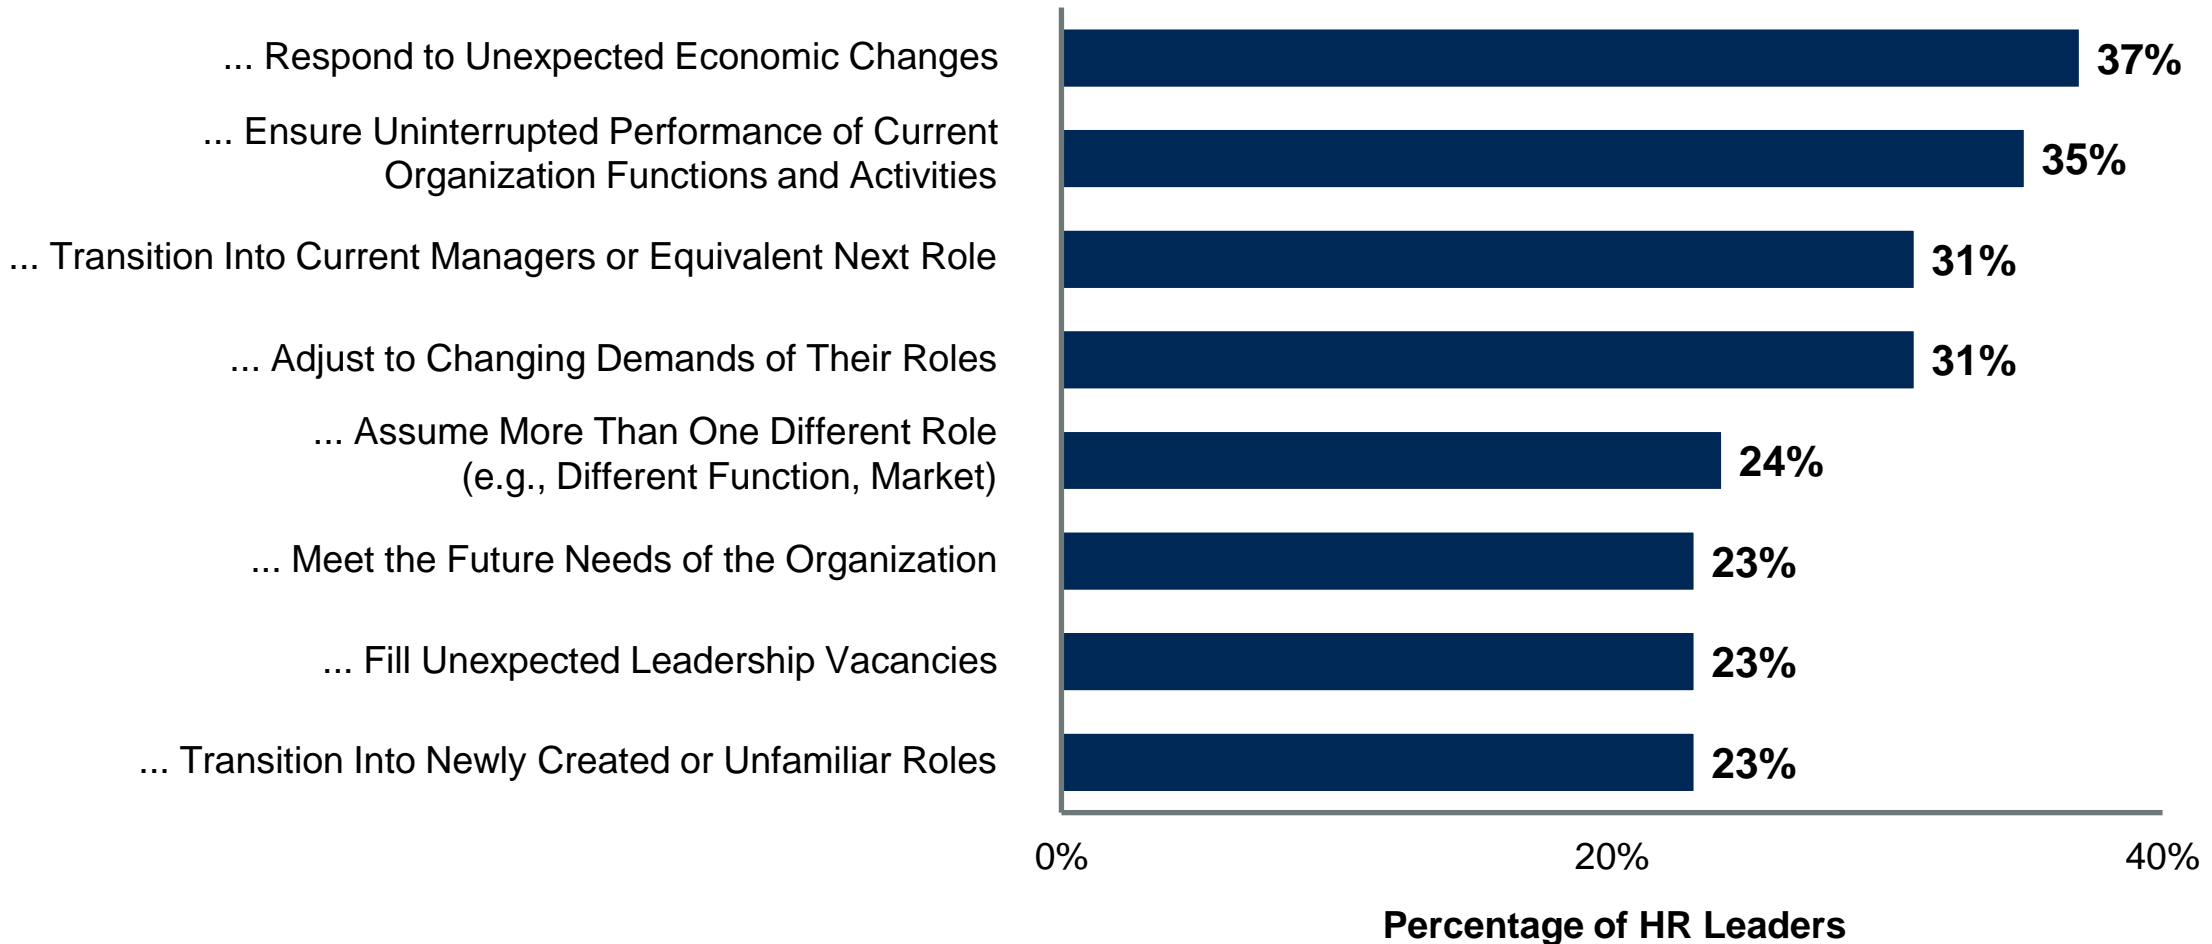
| | |
|---|---|
| ... Respond to Unexpected Economic Changes | 37% |
| ... Ensure Uninterrupted Performance of Current Organization Functions and Activities | 35% |
| ... Transition Into Current Managers or Equivalent Next Role | 31% |
| ... Adjust to Changing Demands of Their Roles | 31% |
| ... Assume More Than One Different Role (e.g., Different Function, Market) | 24% |
| ... Meet the Future Needs of the Organization | 23% |
| ... Fill Unexpected Leadership Vacancies | 23% |
| ... Transition Into Newly Created or Unfamiliar Roles | 23% |

0%
20%
40%

Percentage of HR Leaders